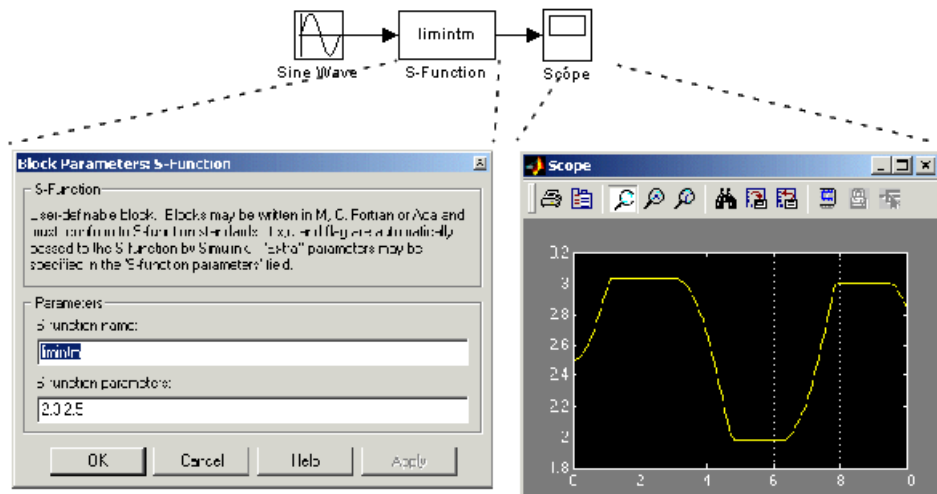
Sine Wave

limintm

S-Function

Scope

Block Parameters: S-Function

S-Function

User-definable block. Blocks may be written in M, C, Fortran or Ada and must conform to S-function standards. t, x, u and flag are automatically passed to the S-function by Simulink. "Extra" parameters may be specified in the 'S-function parameters' field.

Parameters

S-function name:

limintm

S-function parameters:

2 3 2.5

OK

Cancel

Help

Apply

Scope

3.2

3

2.8

2.6

2.4

2.2

2

1.8

0

2

4

6

8

10